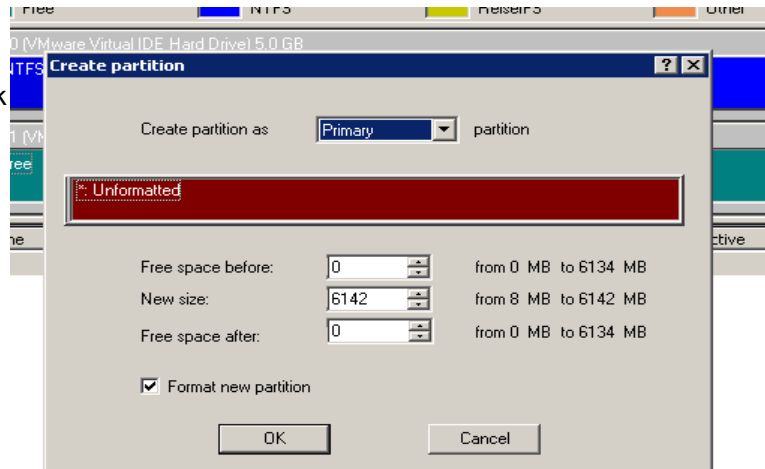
Free NTFS ReiserFS Other

0 (VMware Virtual IDE Hard Drive) 5.0 GB

NTFS

k

1 (VM

ree

ne

ctive

Create partition

Create partition as Primary partition

*: Unformatted

Free space before: 0 from 0 MB to 6134 MB

New size: 6142 from 8 MB to 6142 MB

Free space after: 0 from 0 MB to 6134 MB

Format new partition

OK

Cancel